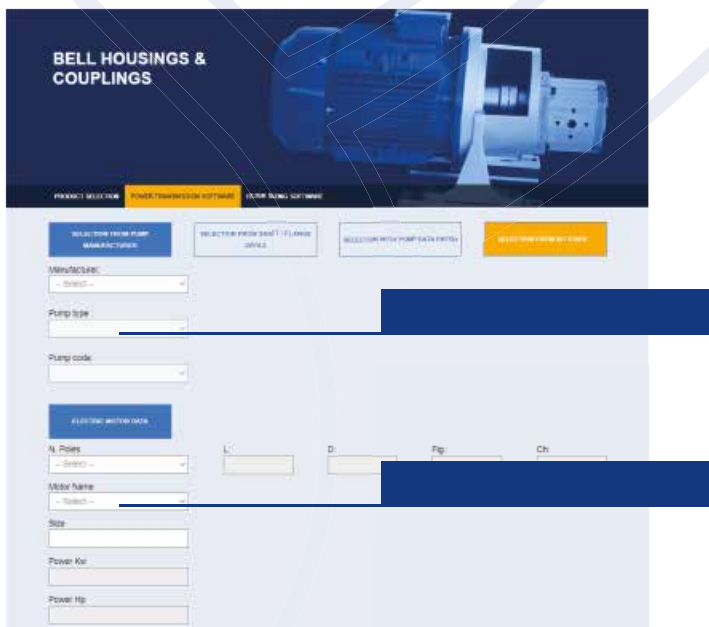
BELL HOUSINGS & COUPLINGS

PRODUCT SELECTION | POWER TRANSMISSION SOFTWARE | OTHER SIZING SOFTWARE

SELECTION FROM PUMP MANUFACTURER | SELECTION FROM SHAFT / FLANGE DATA | SELECTION WITH PUMP DATA ENTRY | SELECTION FROM KIT CODE

Manufacturer
-- Select --

Pump type

Pump code

ELECTRIC MOTOR DATA

N. Poles
-- Select --

L: | D: | Fg: | Ch:

Motor Name
-- Select --

Size

Power Kw

Power Hp